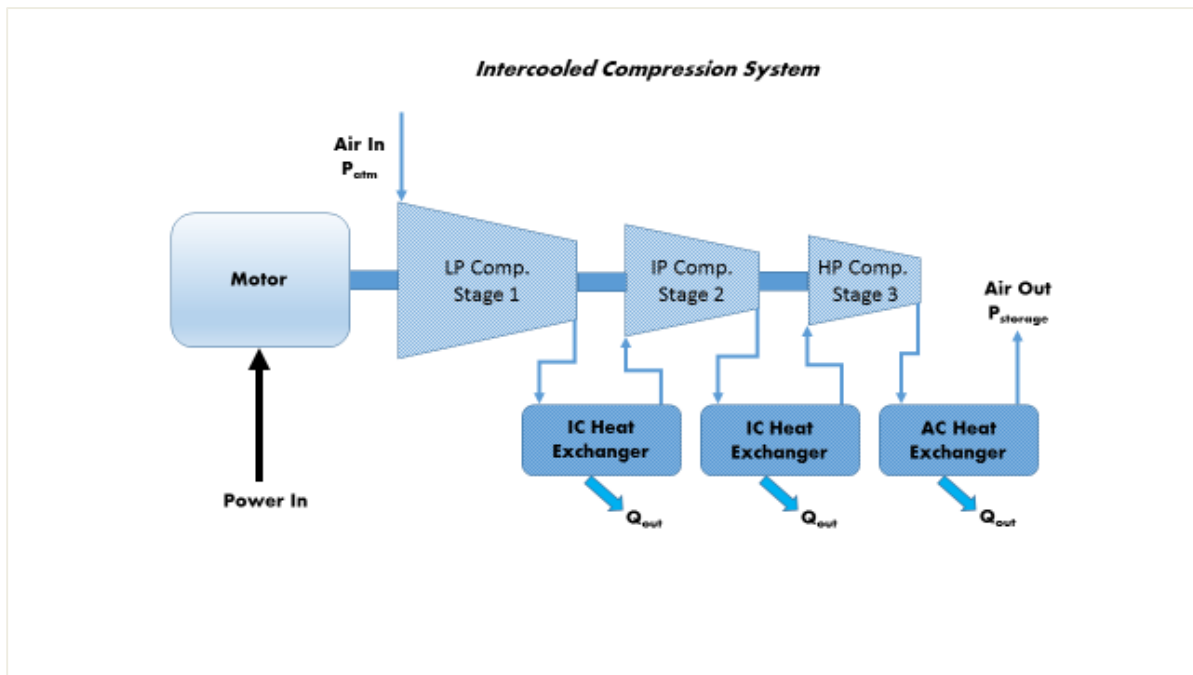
Intercooled Compression System

Air In
$P_{atm}$

Motor

LP Comp. Stage 1

IP Comp. Stage 2

HP Comp. Stage 3

Air Out
$P_{storage}$

IC Heat Exchanger

IC Heat Exchanger

AC Heat Exchanger

Power In

$Q_{out}$

$Q_{out}$

$Q_{out}$